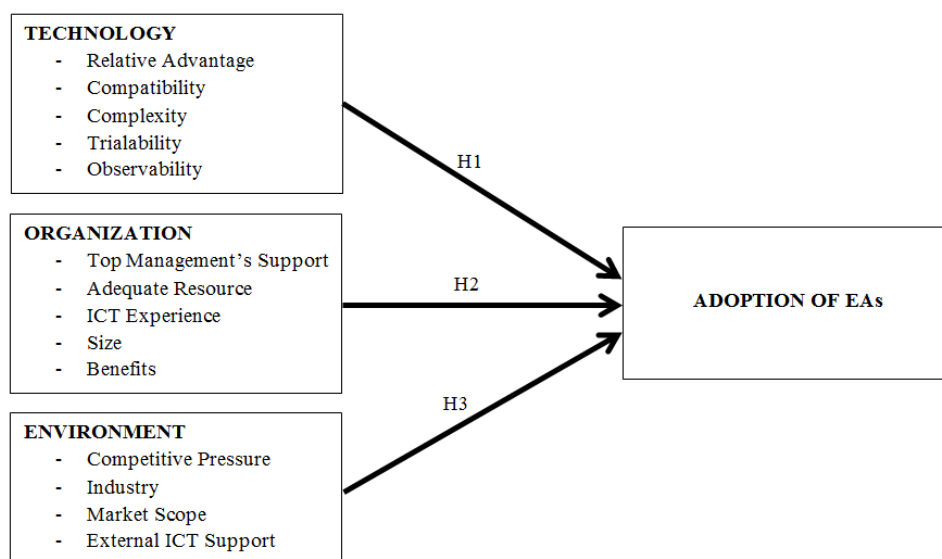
TECHNOLOGY
- Relative Advantage
- Compatibility
- Complexity
- Trialability
- Observability

H1

ORGANIZATION
- Top Management's Support
- Adequate Resource
- ICT Experience
- Size
- Benefits

H2

ADOPTION OF EAs

H3

ENVIRONMENT
- Competitive Pressure
- Industry
- Market Scope
- External ICT Support